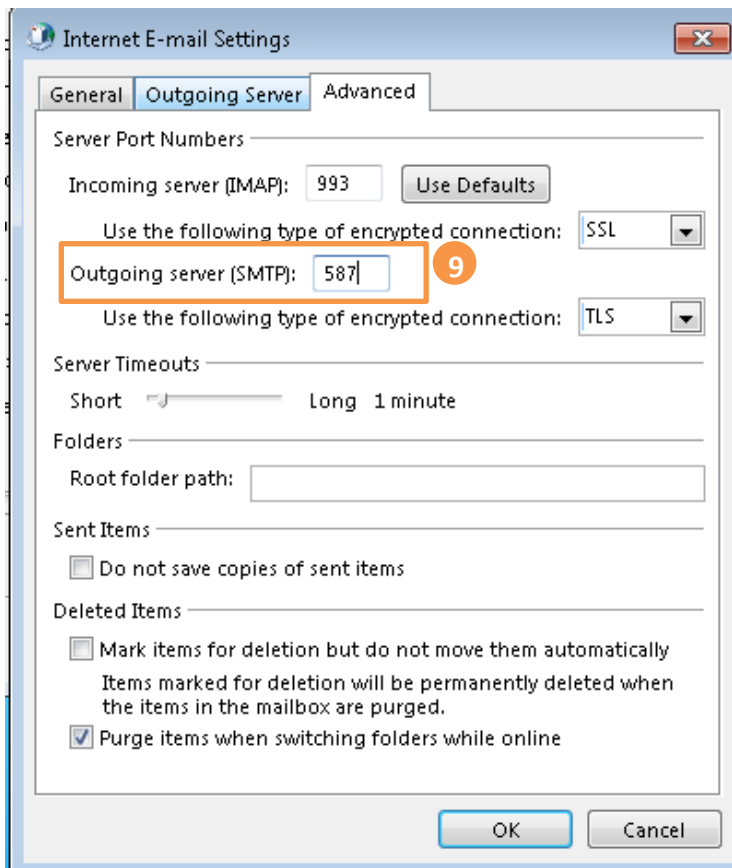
Internet E-mail Settings

General | Outgoing Server | Advanced

Server Port Numbers

Incoming server (IMAP): 993 Use Defaults

Use the following type of encrypted connection: SSL

Outgoing server (SMTP): 587

9

Use the following type of encrypted connection: TLS

Server Timeouts

Short Long 1 minute

Folders

Root folder path:

Sent Items

Do not save copies of sent items

Deleted Items

Mark items for deletion but do not move them automatically

Items marked for deletion will be permanently deleted when the items in the mailbox are purged.

Purge items when switching folders while online

OK Cancel